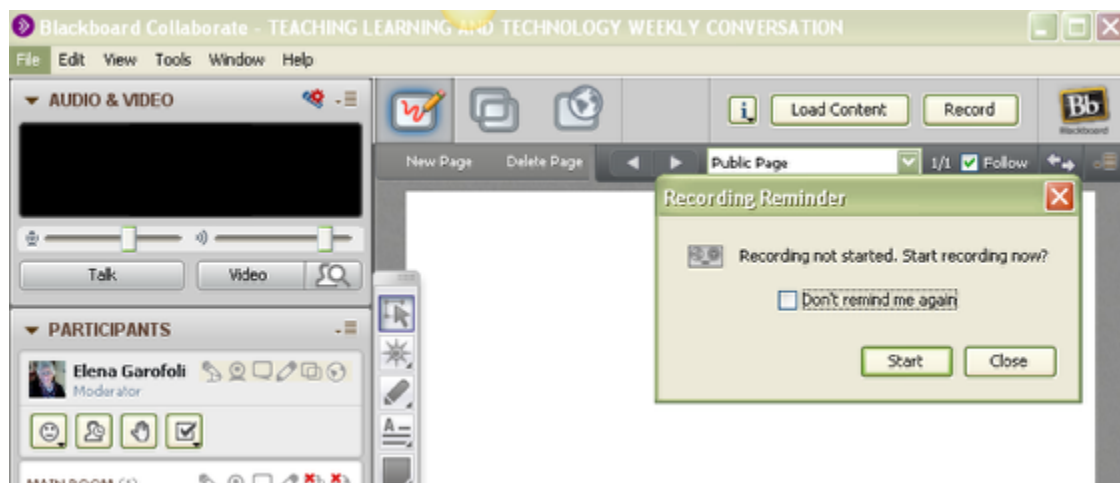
Blackboard Collaborate - TEACHING LEARNING AND TECHNOLOGY WEEKLY CONVERSATION

File Edit View Tools Window Help

AUDIO & VIDEO

Talk Video

PARTICIPANTS

Elena Garofoli
Moderator

MAIN ROOM (1)

Load Content Record

Bb
Blackboard

New Page Delete Page Public Page 1/1 Follow

Recording Reminder

Recording not started. Start recording now?

Don't remind me again

Start Close